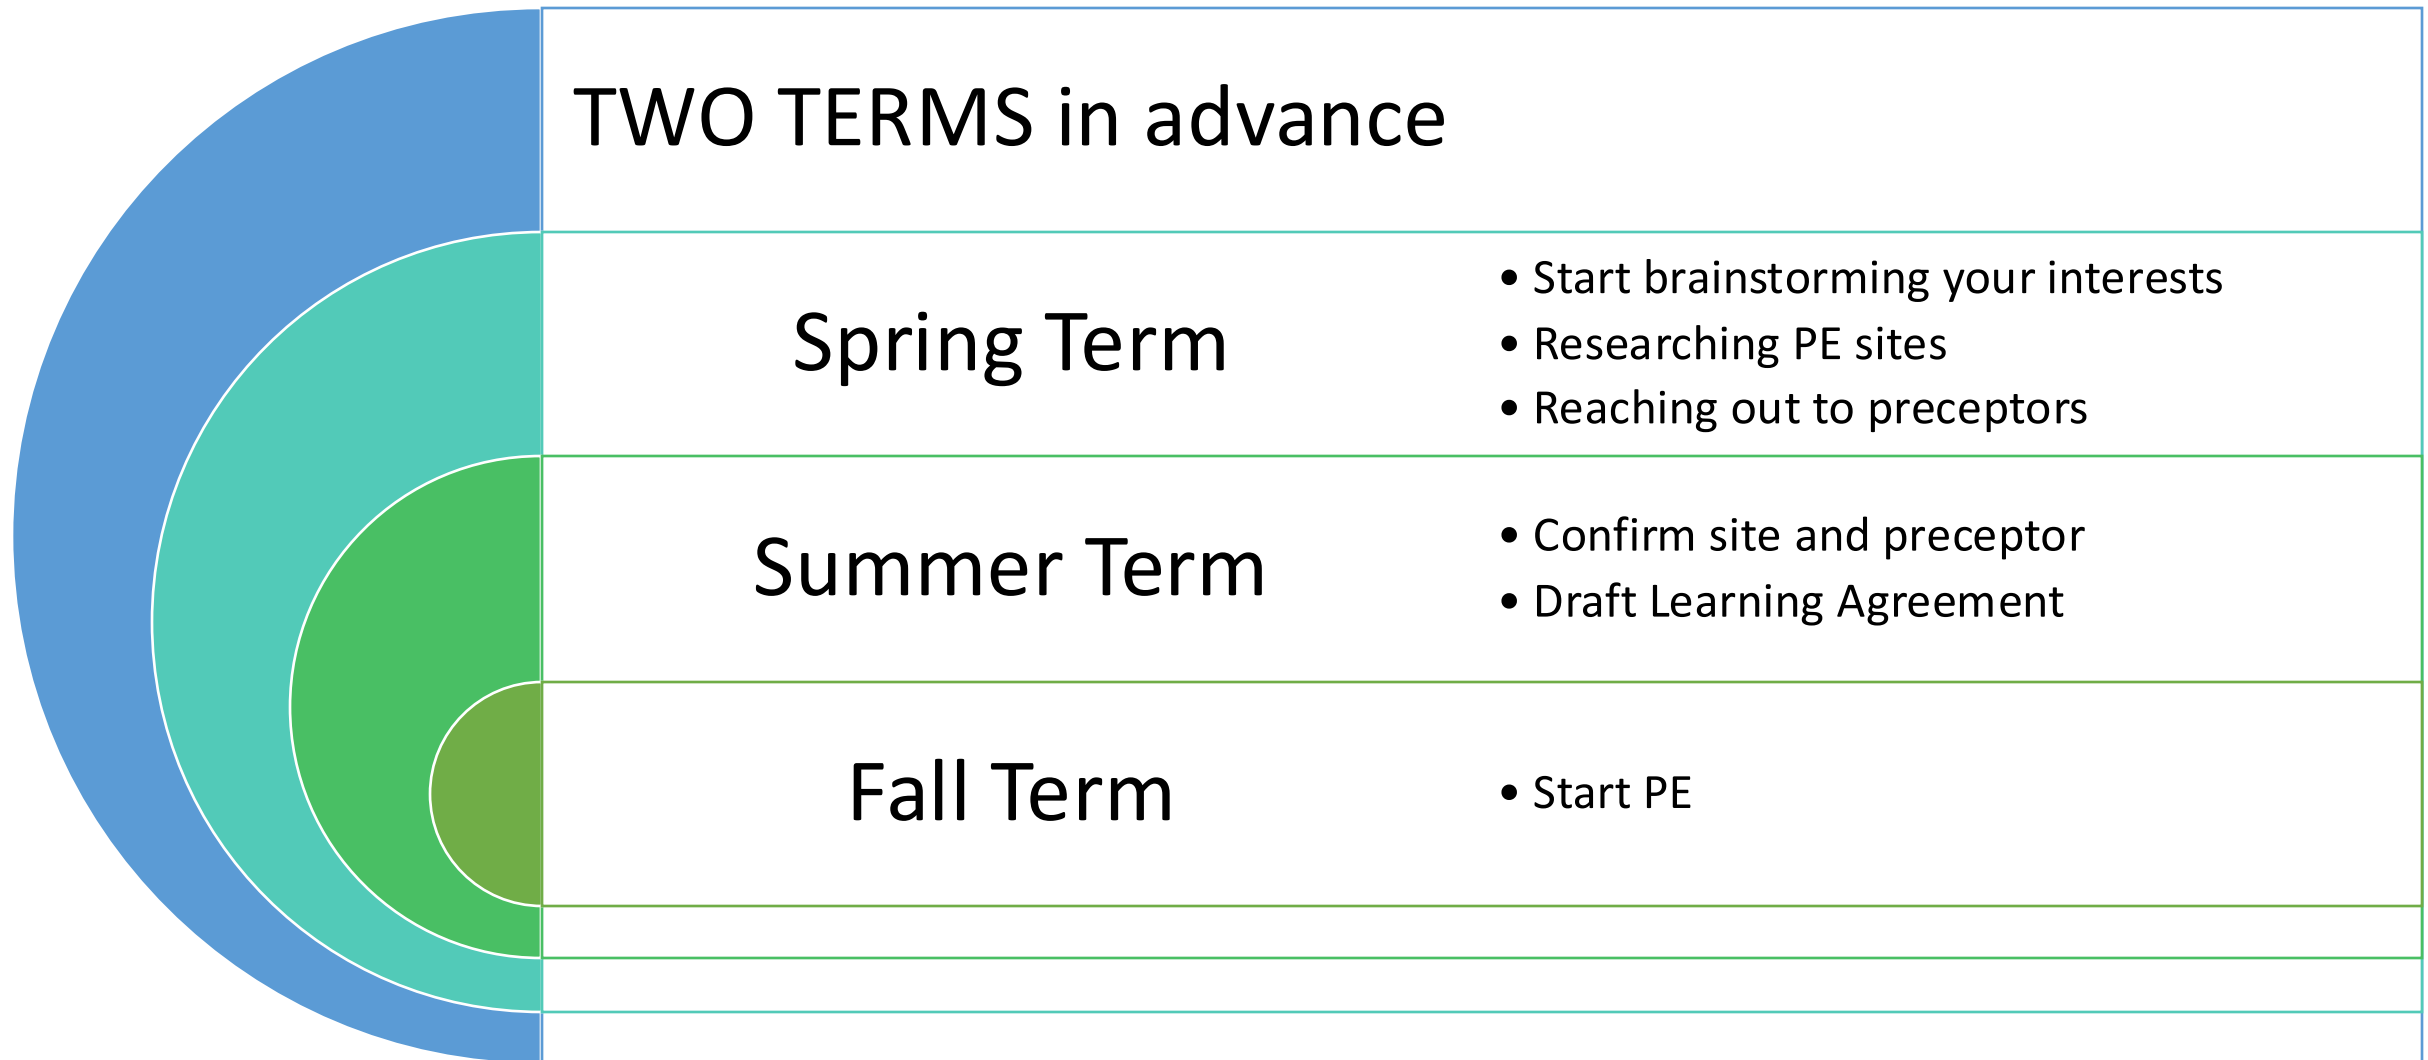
TWO TERMS in advance

Spring Term

- Start brainstorming your interests
- Researching PE sites
- Reaching out to preceptors

Summer Term

- Confirm site and preceptor
- Draft Learning Agreement

Fall Term

- Start PE